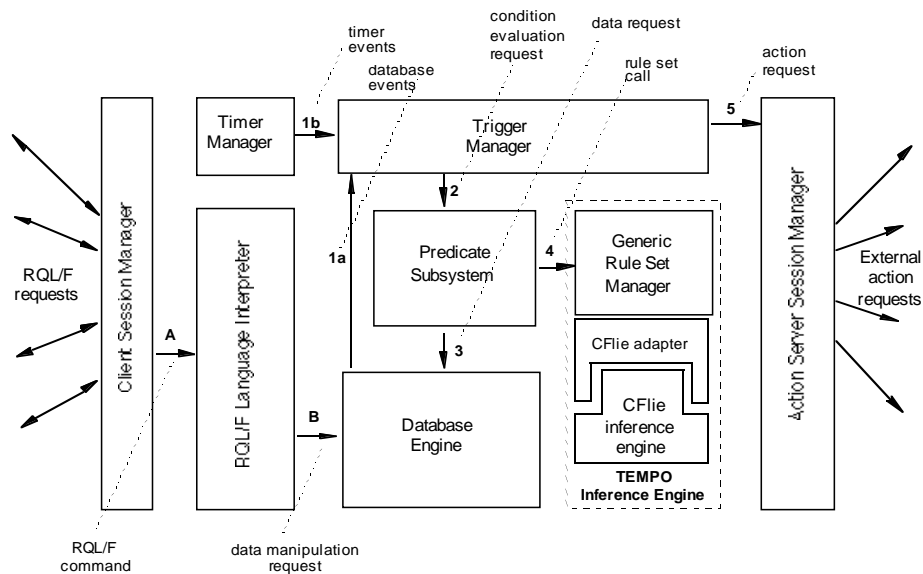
timer events

database events

condition evaluation request

data request

rule set call

action request

Timer Manager

1b

Trigger Manager

5

2

Client Session Manager

RQL/F requests

1a

Predicate Subsystem

4

Generic Rule Set Manager

Action Server Session Manager

External action requests

A

RQL/F Language Interpreter

3

CFlie adapter

CFlie inference engine

B

Database Engine

TEMPO Inference Engine

RQL/F command

data manipulation request